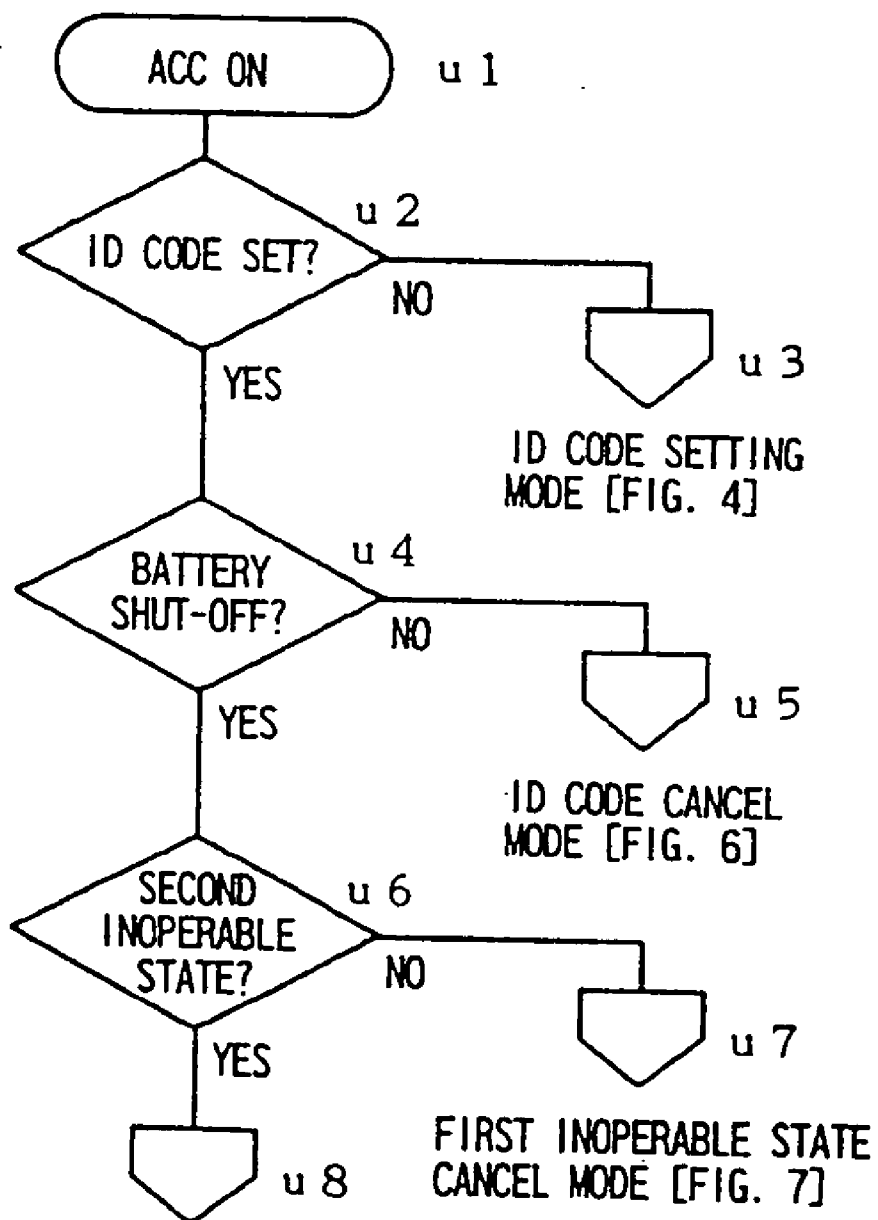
ACC ON
u 1

ID CODE SET?
u 2
NO
u 3
ID CODE SETTING MODE [FIG. 4]
YES

BATTERY SHUT-OFF?
u 4
NO
u 5
ID CODE CANCEL MODE [FIG. 6]
YES

SECOND INOPERABLE STATE?
u 6
NO
u 7
FIRST INOPERABLE STATE CANCEL MODE [FIG. 7]
YES
u 8